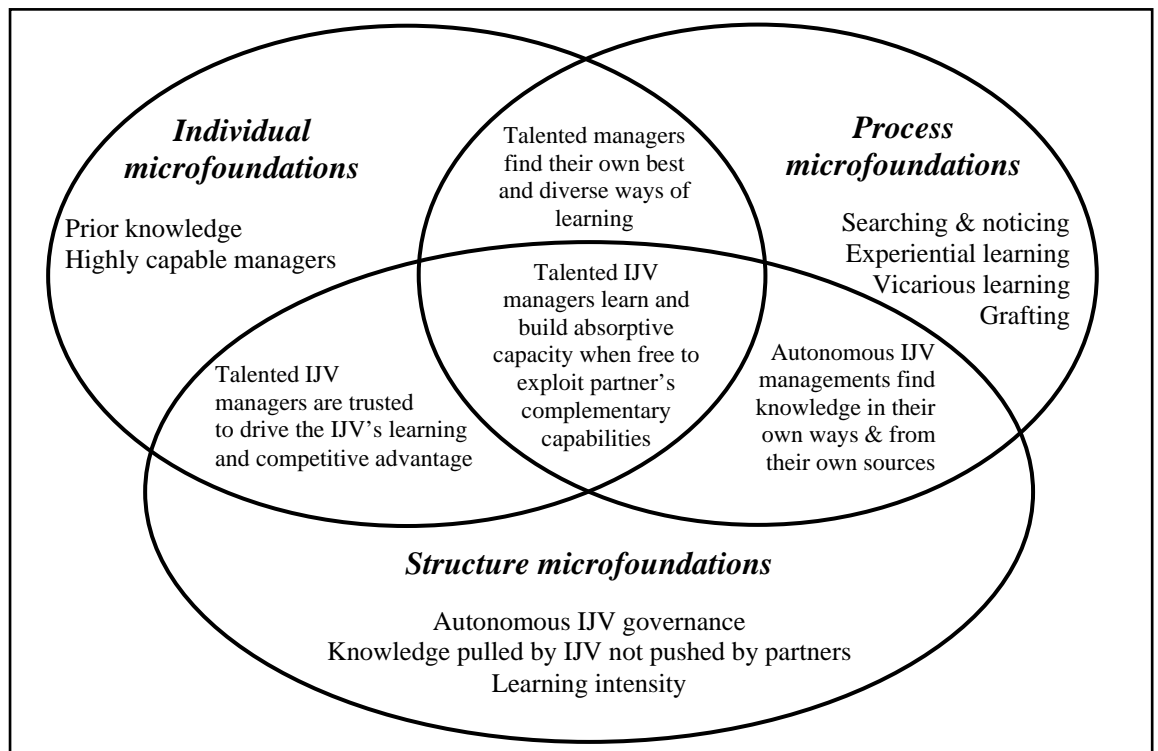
Individual microfoundations

Prior knowledge
Highly capable managers

Talented managers find their own best and diverse ways of learning

Process microfoundations

Searching & noticing
Experiential learning
Vicarious learning
Grafting

Talented IJV managers learn and build absorptive capacity when free to exploit partner's complementary capabilities

Talented IJV managers are trusted to drive the IJV's learning and competitive advantage

Autonomous IJV managements find knowledge in their own ways & from their own sources

Structure microfoundations

Autonomous IJV governance
Knowledge pulled by IJV not pushed by partners
Learning intensity